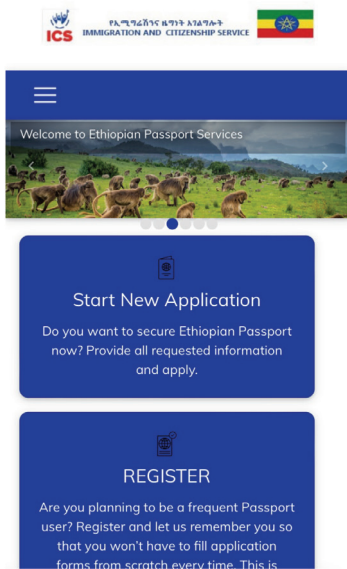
ICS
የኢሚግሬሽንና ዜግነት አገልግሎት
IMMIGRATION AND CITIZENSHIP SERVICE

Welcome to Ethiopian Passport Services

Start New Application

Do you want to secure Ethiopian Passport now? Provide all requested information and apply.

REGISTER

Are you planning to be a frequent Passport user? Register and let us remember you so that you won't have to fill application forms from scratch every time. This is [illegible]